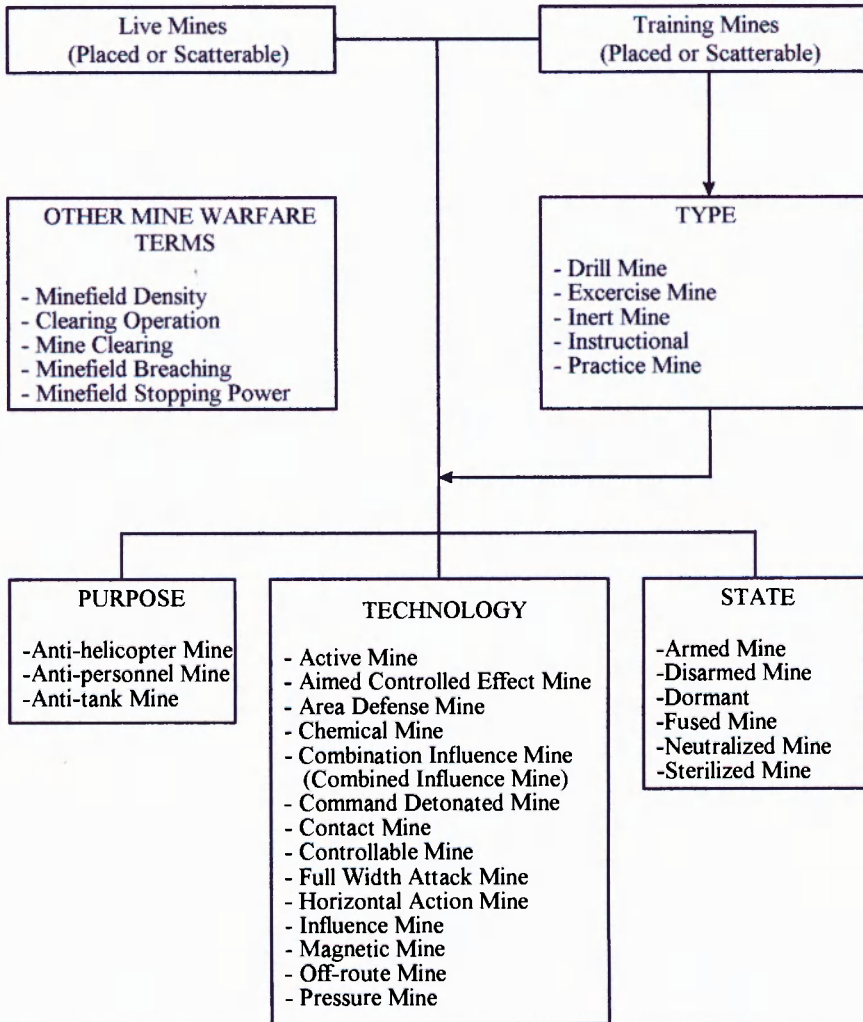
Live Mines
(Placed or Scatterable)

Training Mines
(Placed or Scatterable)

OTHER MINE WARFARE TERMS

- Minefield Density
- Clearing Operation
- Mine Clearing
- Minefield Breaching
- Minefield Stopping Power

TYPE

- Drill Mine
- Excercise Mine
- Inert Mine
- Instructional
- Practice Mine

PURPOSE

-Anti-helicopter Mine
-Anti-personnel Mine
-Anti-tank Mine

TECHNOLOGY

- Active Mine
- Aimed Controlled Effect Mine
- Area Defense Mine
- Chemical Mine
- Combination Influence Mine (Combined Influence Mine)
- Command Detonated Mine
- Contact Mine
- Controllable Mine
- Full Width Attack Mine
- Horizontal Action Mine
- Influence Mine
- Magnetic Mine
- Off-route Mine
- Pressure Mine

STATE

-Armed Mine
-Disarmed Mine
-Dormant
-Fused Mine
-Neutralized Mine
-Sterilized Mine